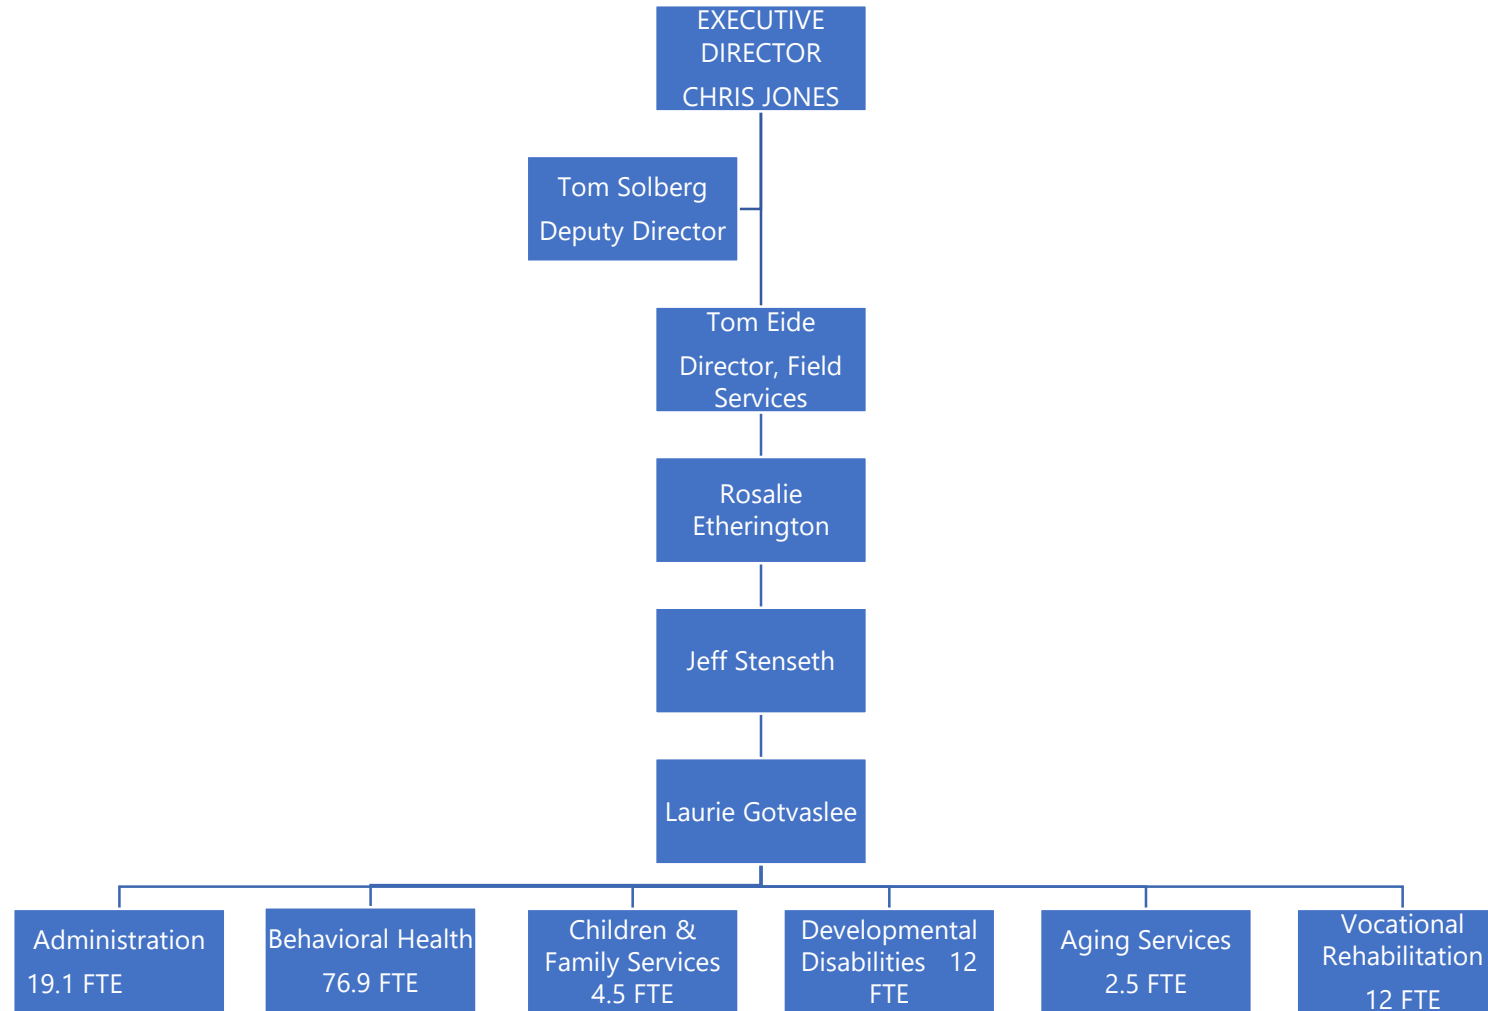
EXECUTIVE DIRECTOR
CHRIS JONES

Tom Solberg
Deputy Director

Tom Eide
Director, Field Services

Rosalie Etherington

Jeff Stenseth

Laurie Gotvaslee

Administration
19.1 FTE

Behavioral Health
76.9 FTE

Children & Family Services
4.5 FTE

Developmental Disabilities 12 FTE

Aging Services
2.5 FTE

Vocational Rehabilitation
12 FTE